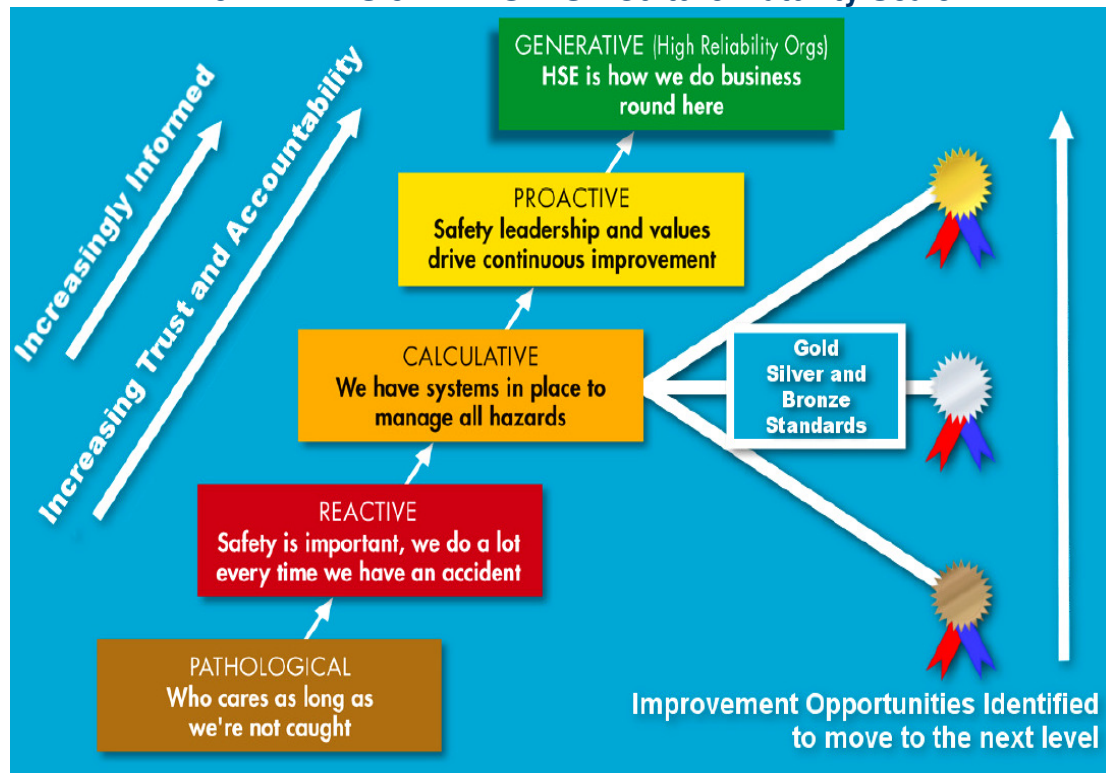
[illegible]

Increasingly Informed

Increasing Trust and Accountability

GENERATIVE (High Reliability Orgs)
HSE is how we do business round here

PROACTIVE
Safety leadership and values drive continuous improvement

CALCULATIVE
We have systems in place to manage all hazards

Gold Silver and Bronze Standards

REACTIVE
Safety is important, we do a lot every time we have an accident

PATHOLOGICAL
Who cares as long as we're not caught

Improvement Opportunities Identified to move to the next level